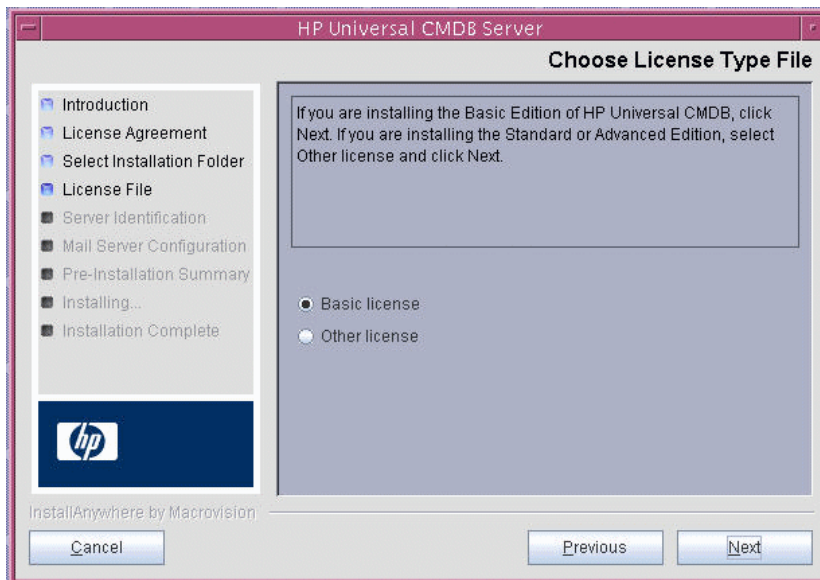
HP Universal CMDB Server

Choose License Type File

Introduction
License Agreement
Select Installation Folder
License File
Server Identification
Mail Server Configuration
Pre-Installation Summary
Installing...
Installation Complete

hp

If you are installing the Basic Edition of HP Universal CMDB, click Next. If you are installing the Standard or Advanced Edition, select Other license and click Next.

Basic license
Other license

InstallAnywhere by Macrovision

Cancel

Previous

Next